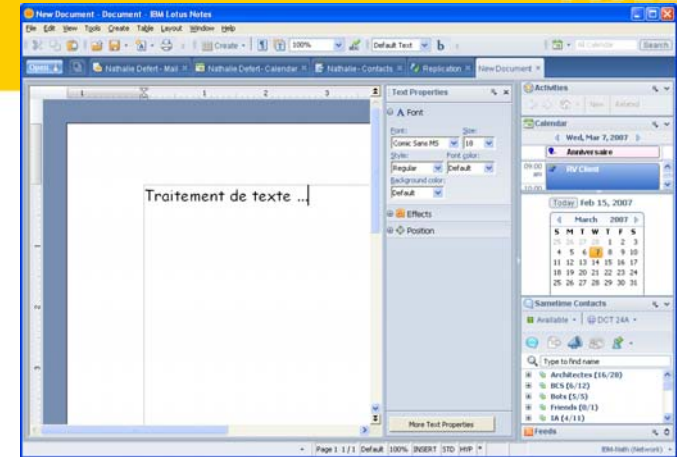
New Document - Document - IBM Lotus Notes

File Edit View Tools Create Table Layout Window Help

Create 100% Default Text b

All Calendar Search

Open Nathalie Defert - Mail Nathalie Defert - Calendar Nathalie - Contacts Replication New Document

Traitement de texte ...

Text Properties

A Font

Font: Comic Sans MS

Size: 10

Style: Regular

Font color: Default

Background color: Default

Effects

Position

More Text Properties

Activities

New Related

Calendar

Wed, Mar 7, 2007

Anniversaire

09:00 am

RV Client

10:00

Today Feb 15, 2007

March 2007

| S | M | T | W | T | F | S |
|---|---|---|---|---|---|---|
| 25 | 26 | 27 | 28 | 1 | 2 | 3 |
| 4 | 5 | 6 | 7 | 8 | 9 | 10 |
| 11 | 12 | 13 | 14 | 15 | 16 | 17 |
| 18 | 19 | 20 | 21 | 22 | 23 | 24 |
| 25 | 26 | 27 | 28 | 29 | 30 | 31 |

Sametime Contacts

Available DCT 24A

Type to find name

Architectes (16/28)

BCS (6/12)

Bots (5/5)

Friends (0/1)

IA (4/11)

Feeds

Page 1 1/1 Default 100% INSERT STD HYP

IBM-Nath (Network)